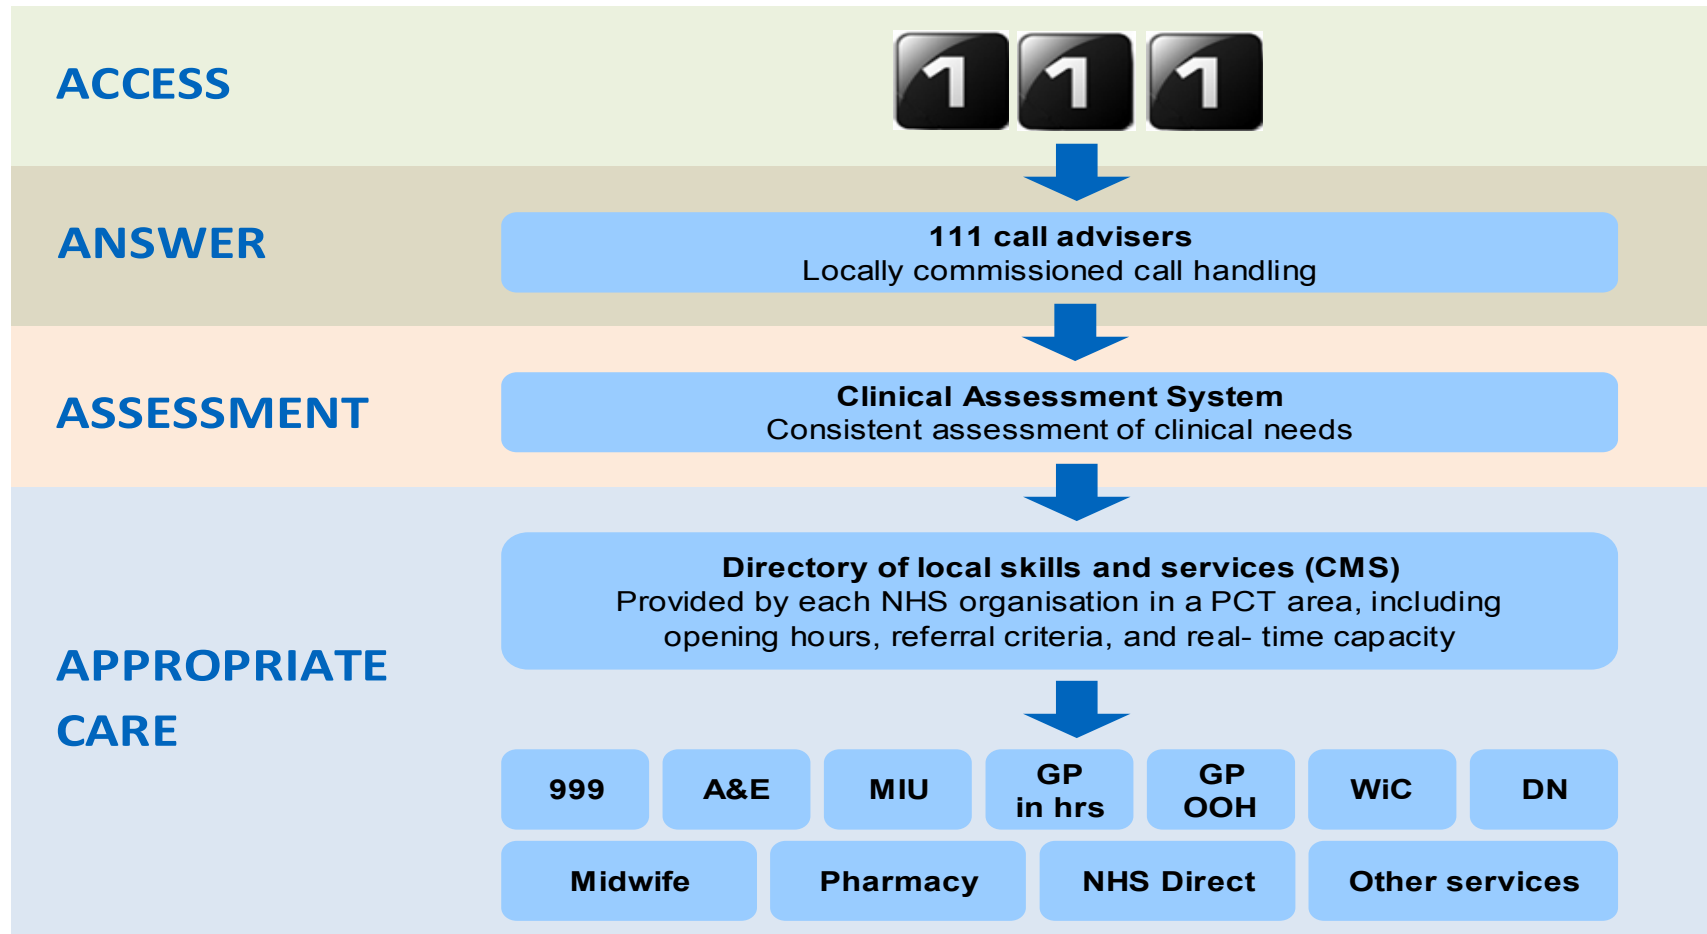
ACCESS

1 1 1

ANSWER

111 call advisers
Locally commissioned call handling

ASSESSMENT

Clinical Assessment System
Consistent assessment of clinical needs

APPROPRIATE CARE

Directory of local skills and services (CMS)
Provided by each NHS organisation in a PCT area, including opening hours, referral criteria, and real- time capacity

999

A&E

MIU

GP in hrs

GP OOH

WiC

DN

Midwife

Pharmacy

NHS Direct

Other services